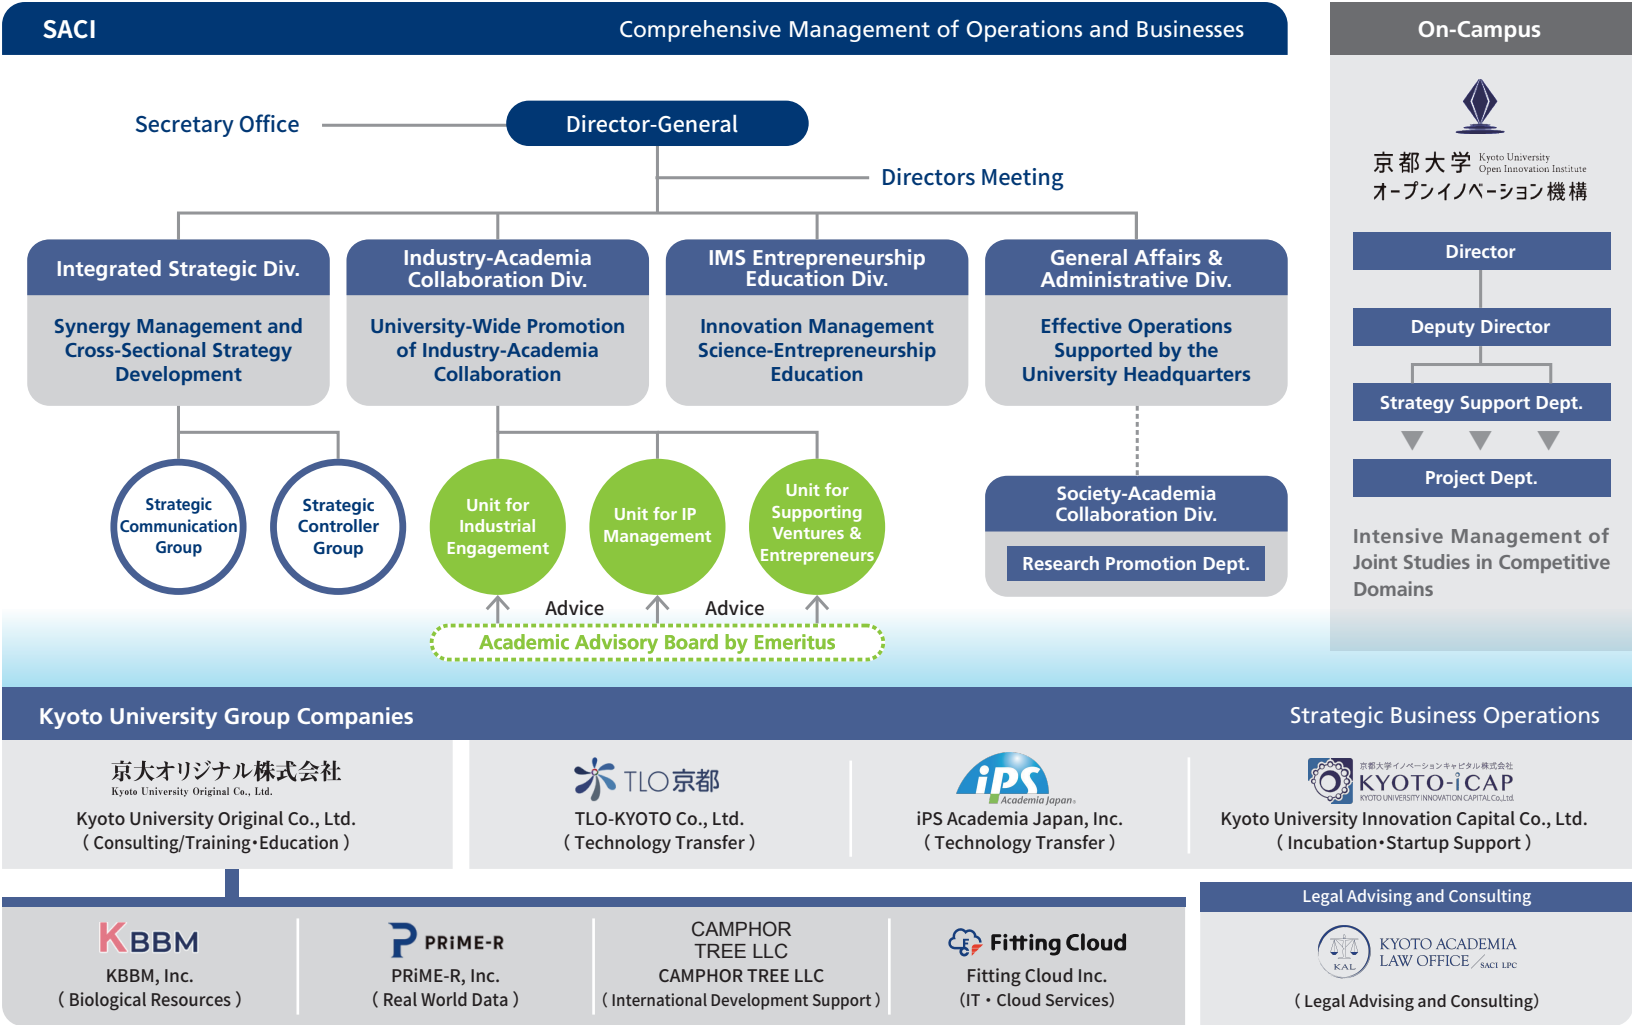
SACI

Comprehensive Management of Operations and Businesses

Secretary Office

Director-General

Directors Meeting

Integrated Strategic Div.

Synergy Management and Cross-Sectional Strategy Development

Industry-Academia Collaboration Div.

University-Wide Promotion of Industry-Academia Collaboration

IMS Entrepreneurship Education Div.

Innovation Management Science-Entrepreneurship Education

General Affairs & Administrative Div.

Effective Operations Supported by the University Headquarters

Strategic Communication Group

Strategic Controller Group

Unit for Industrial Engagement

Unit for IP Management

Unit for Supporting Ventures & Entrepreneurs

Society-Academia Collaboration Div.

Research Promotion Dept.

Advice

Advice

Academic Advisory Board by Emeritus

On-Campus

京都大学 Kyoto University Open Innovation Institute
オープンイノベーション機構

Director

Deputy Director

Strategy Support Dept.

Project Dept.

Intensive Management of Joint Studies in Competitive Domains

Kyoto University Group Companies

Strategic Business Operations

京大オリジナル株式会社
Kyoto University Original Co., Ltd.
Kyoto University Original Co., Ltd.
( Consulting/Training･Education )

TLO京都
TLO-KYOTO Co., Ltd.
( Technology Transfer )

iPS Academia Japan
iPS Academia Japan, Inc.
( Technology Transfer )

京都大学イノベーションキャピタル株式会社
KYOTO-iCAP
KYOTO UNIVERSITY INNOVATION CAPITAL Co.,Ltd.
Kyoto University Innovation Capital Co., Ltd.
( Incubation･Startup Support )

KBBM
KBBM, Inc.
( Biological Resources )

PRiME-R
PRiME-R, Inc.
( Real World Data )

CAMPHOR TREE LLC
CAMPHOR TREE LLC
( International Development Support )

Fitting Cloud
Fitting Cloud Inc.
(IT・Cloud Services)

Legal Advising and Consulting

KAL
KYOTO ACADEMIA LAW OFFICE SACI LPC
( Legal Advising and Consulting )